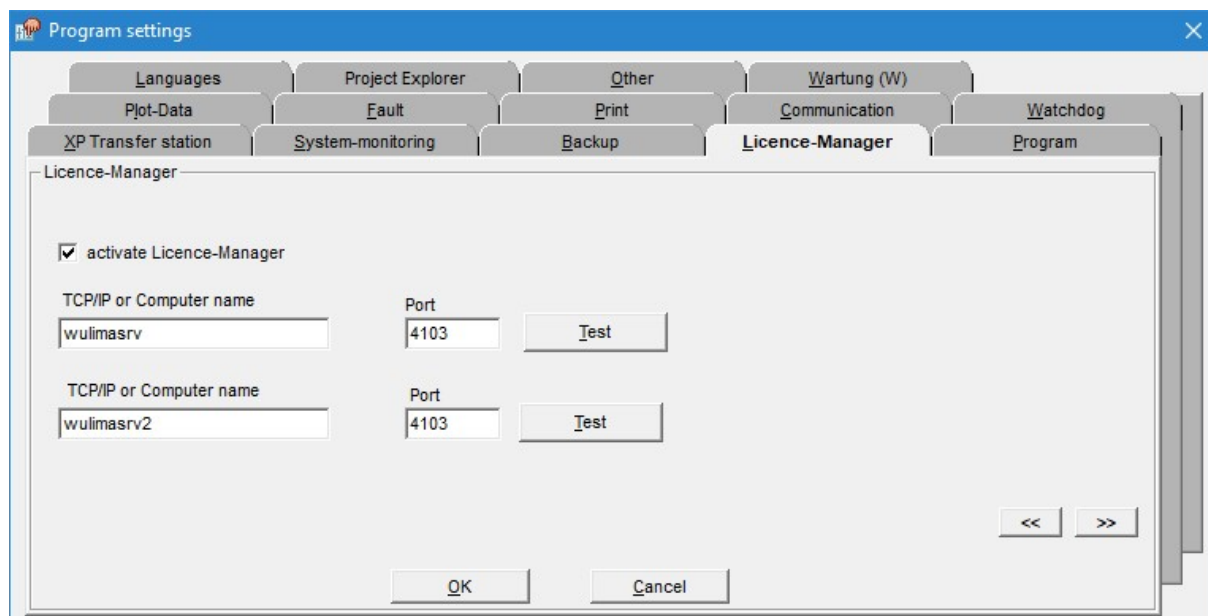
Program settings

Languages | Project Explorer | Other | Wartung (W)
Plot-Data | Fault | Print | Communication | Watchdog
XP Transfer station | System-monitoring | Backup | Licence-Manager | Program

Licence-Manager

activate Licence-Manager

TCP/IP or Computer name
wulimasrv
Port
4103
Test

TCP/IP or Computer name
wulimasrv2
Port
4103
Test

<<
>>

OK
Cancel